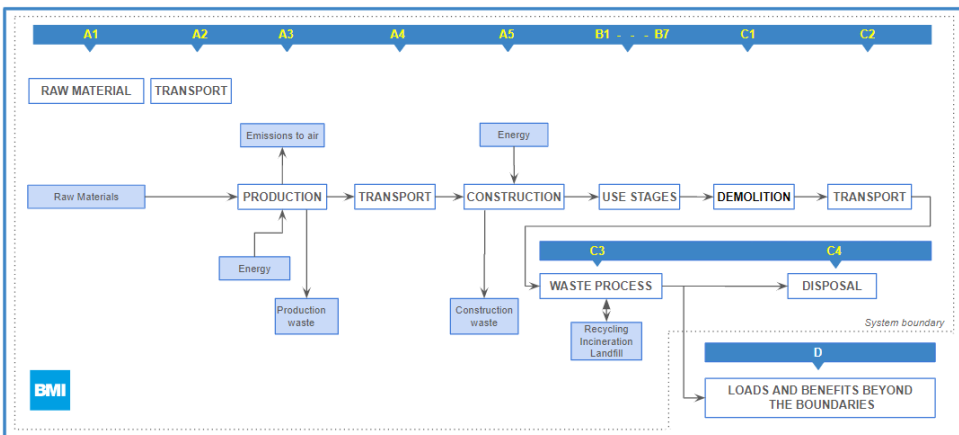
A1 A2 A3 A4 A5 B1 - - - B7 C1 C2

RAW MATERIAL

TRANSPORT

Emissions to air

Energy

Raw Materials

PRODUCTION

TRANSPORT

CONSTRUCTION

USE STAGES

DEMOLITION

TRANSPORT

Energy

Production waste

Construction waste

C3 C4

WASTE PROCESS

DISPOSAL

Recycling Incineration Landfill

System boundary

D

LOADS AND BENEFITS BEYOND THE BOUNDARIES

BMI